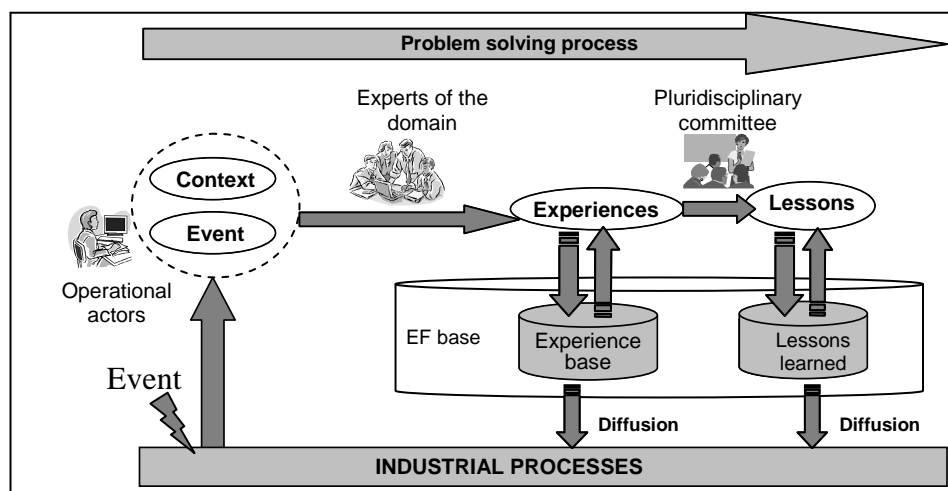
Problem solving process

Experts of the domain

Pluridisciplinary committee

Context

Event

Experiences

Lessons

Operational actors

EF base

Experience base

Lessons learned

Event

Diffusion

Diffusion

INDUSTRIAL PROCESSES